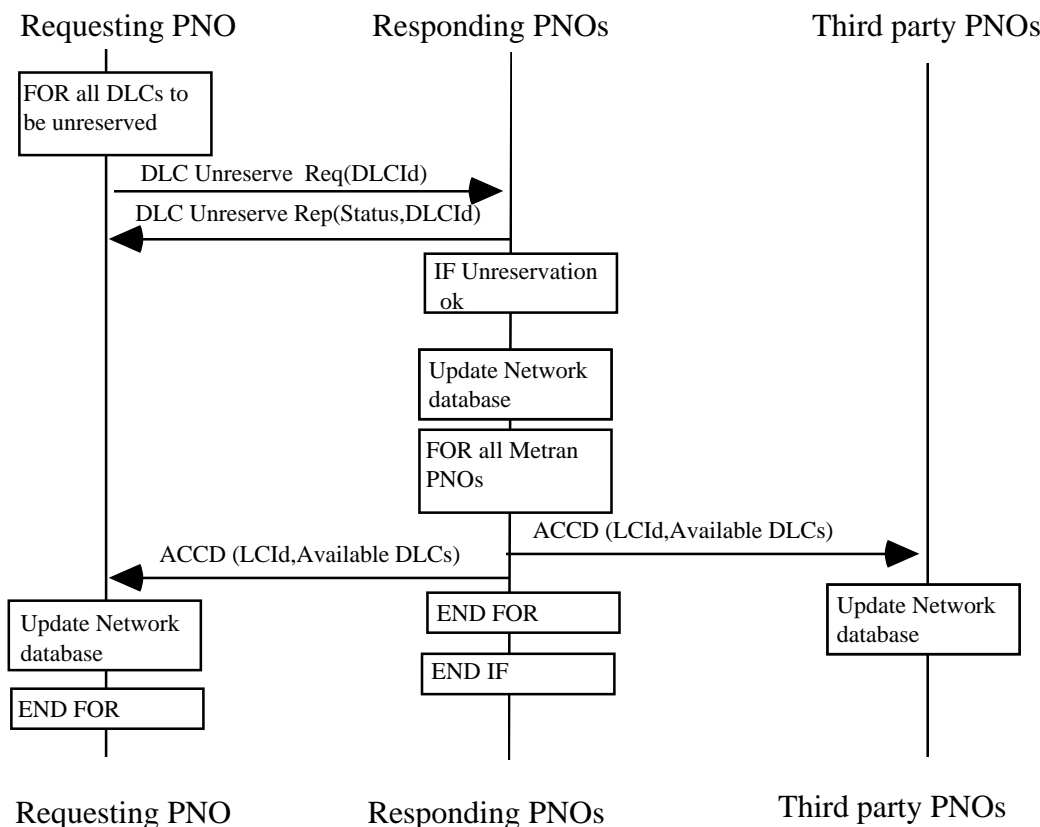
Requesting PNO

Responding PNOs

Third party PNOs

FOR all DLCs to be unreserved

DLC Unreserve Req(DLCId)

DLC Unreserve Rep(Status,DLCId)

IF Unreservation ok

Update Network database

FOR all Metran PNOs

ACCD (LCId,Available DLCs)

ACCD (LCId,Available DLCs)

Update Network database

END FOR

Update Network database

END IF

END FOR

Requesting PNO

Responding PNOs

Third party PNOs